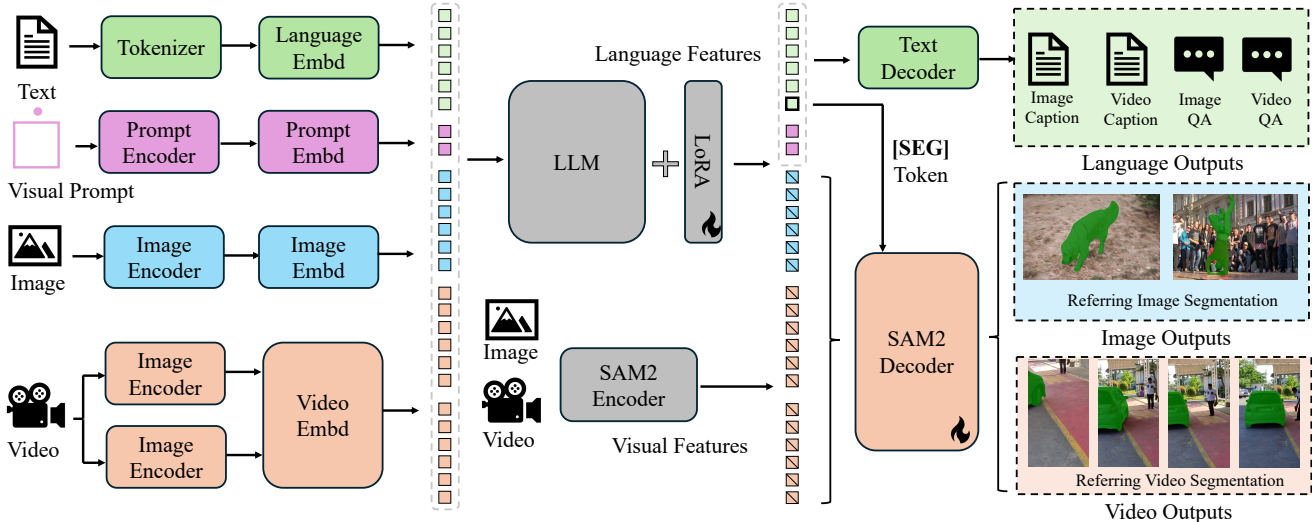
Text

Tokenizer

Language Embd

Visual Prompt

Prompt Encoder

Prompt Embd

Image

Image Encoder

Image Embd

Video

Image Encoder

Image Encoder

Video Embd

Language Features

LLM

LoRA

Image

Video

SAM2 Encoder

Visual Features

Text Decoder

[SEG] Token

SAM2 Decoder

Image Caption

Video Caption

Image QA

Video QA

Language Outputs

Referring Image Segmentation

Image Outputs

Referring Video Segmentation

Video Outputs